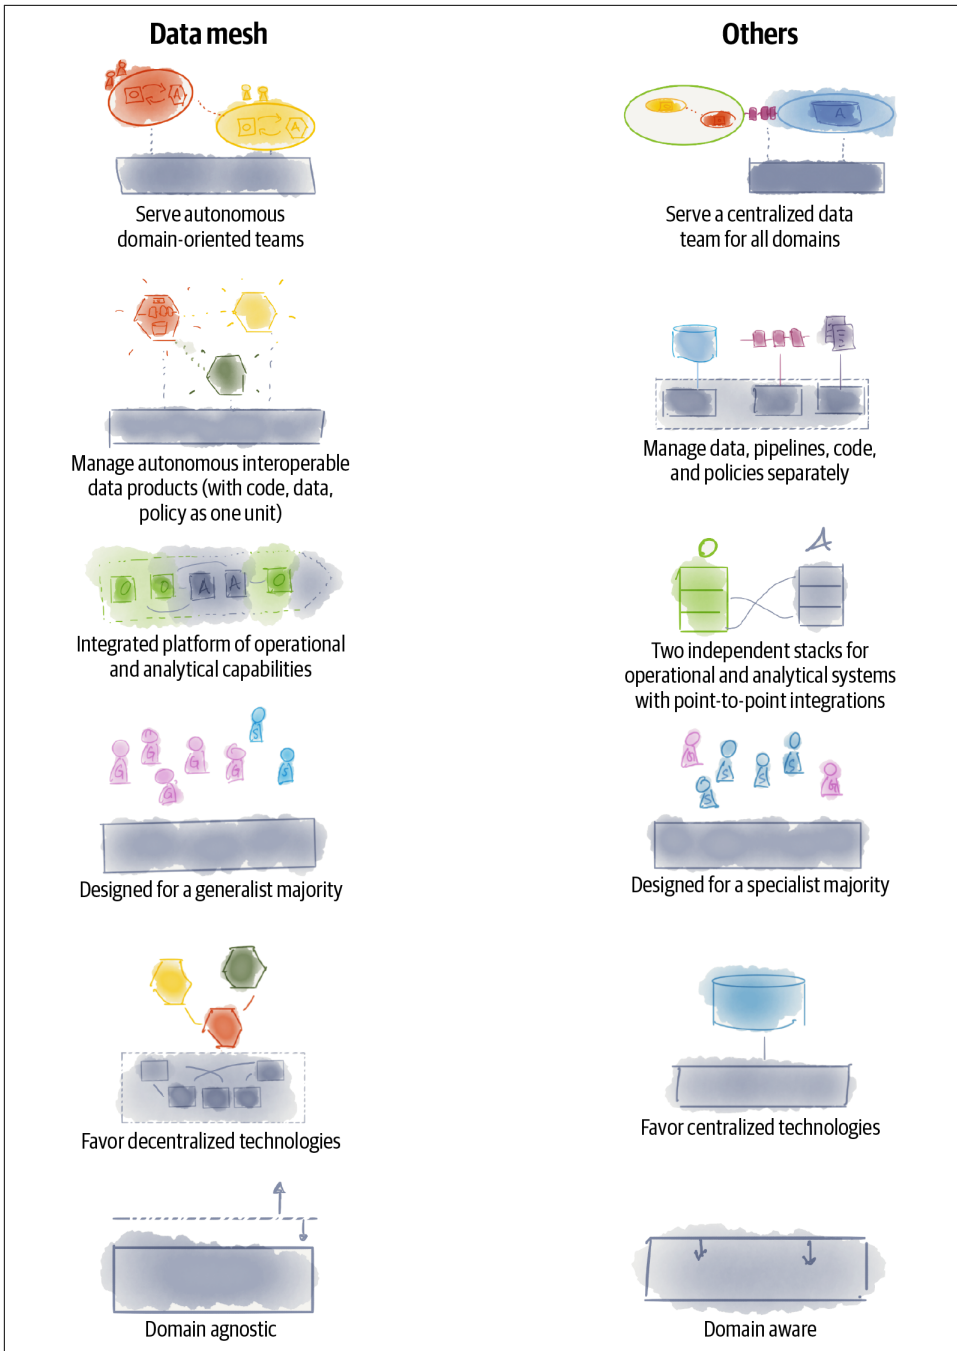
Data mesh

Others

Serve autonomous domain-oriented teams

Serve a centralized data team for all domains

Manage autonomous interoperable data products (with code, data, policy as one unit)

Manage data, pipelines, code, and policies separately

Integrated platform of operational and analytical capabilities

Two independent stacks for operational and analytical systems with point-to-point integrations

Designed for a generalist majority

Designed for a specialist majority

Favor decentralized technologies

Favor centralized technologies

Domain agnostic

Domain aware